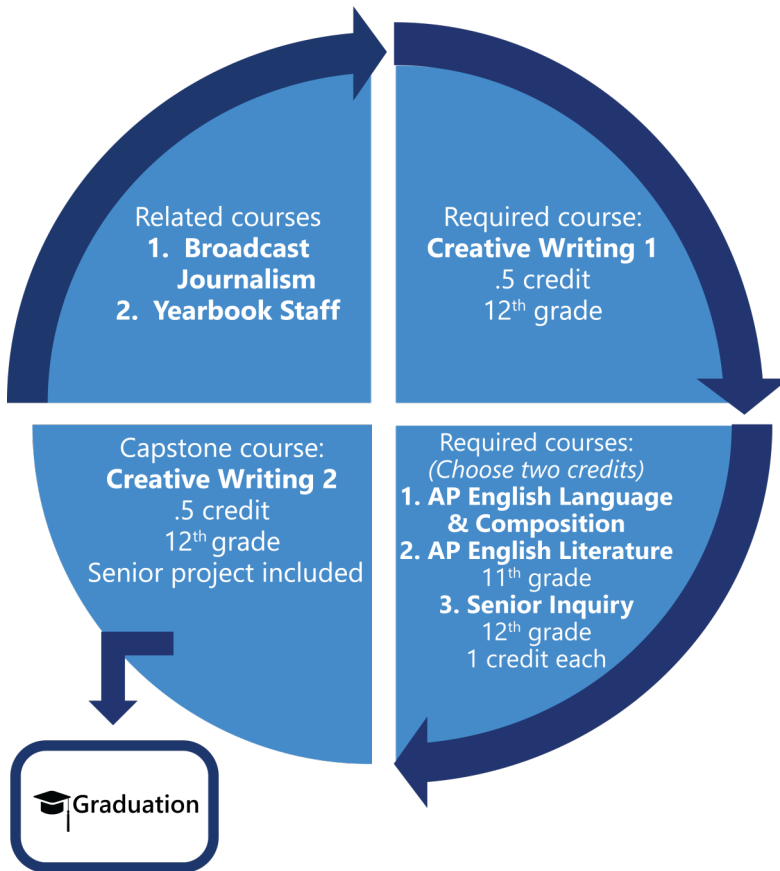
Related courses
1. Broadcast Journalism
2. Yearbook Staff

Required course:
Creative Writing 1
.5 credit
12$^{th}$ grade

Required courses:
(Choose two credits)
1. AP English Language & Composition
2. AP English Literature
11$^{th}$ grade
3. Senior Inquiry
12$^{th}$ grade
1 credit each

Capstone course:
Creative Writing 2
.5 credit
12$^{th}$ grade
Senior project included

Graduation